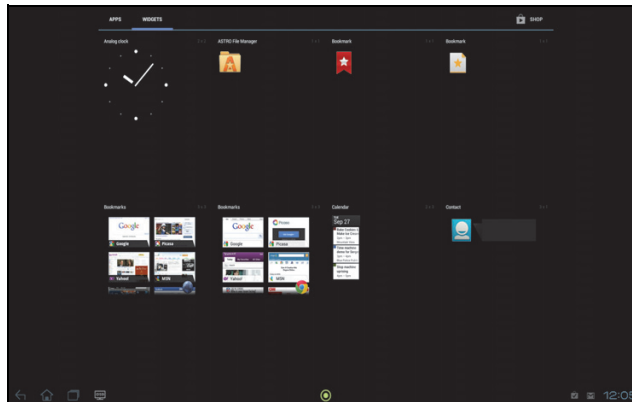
APPS WIDGETS

SHOP

Analog clock

ASTRO File Manager

Bookmark

Bookmark

Bookmarks

Google

Picasa

Yahoo!

MSN

Bookmarks

Google

Picasa

Google

Picasa

Yahoo!

MSN

Calendar

Sep 27

Contact

12:0